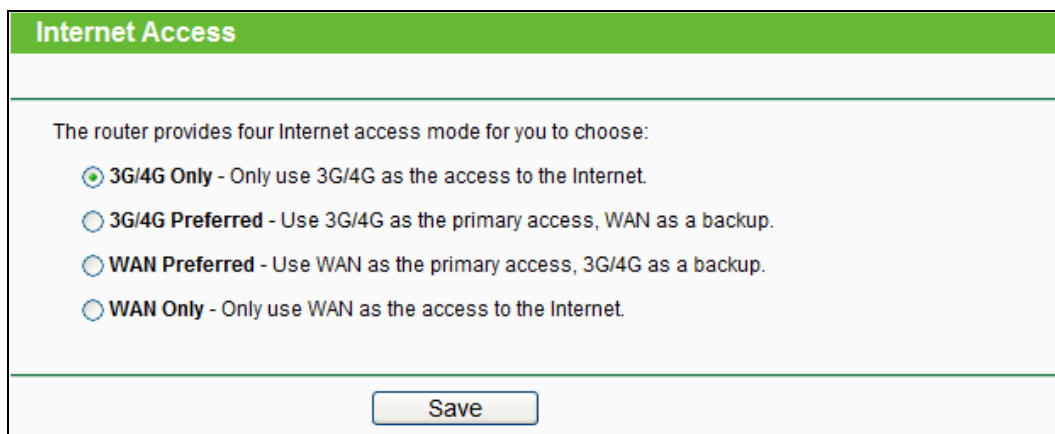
Internet Access

The router provides four Internet access mode for you to choose:

3G/4G Only - Only use 3G/4G as the access to the Internet.

3G/4G Preferred - Use 3G/4G as the primary access, WAN as a backup.

WAN Preferred - Use WAN as the primary access, 3G/4G as a backup.

WAN Only - Only use WAN as the access to the Internet.

Save